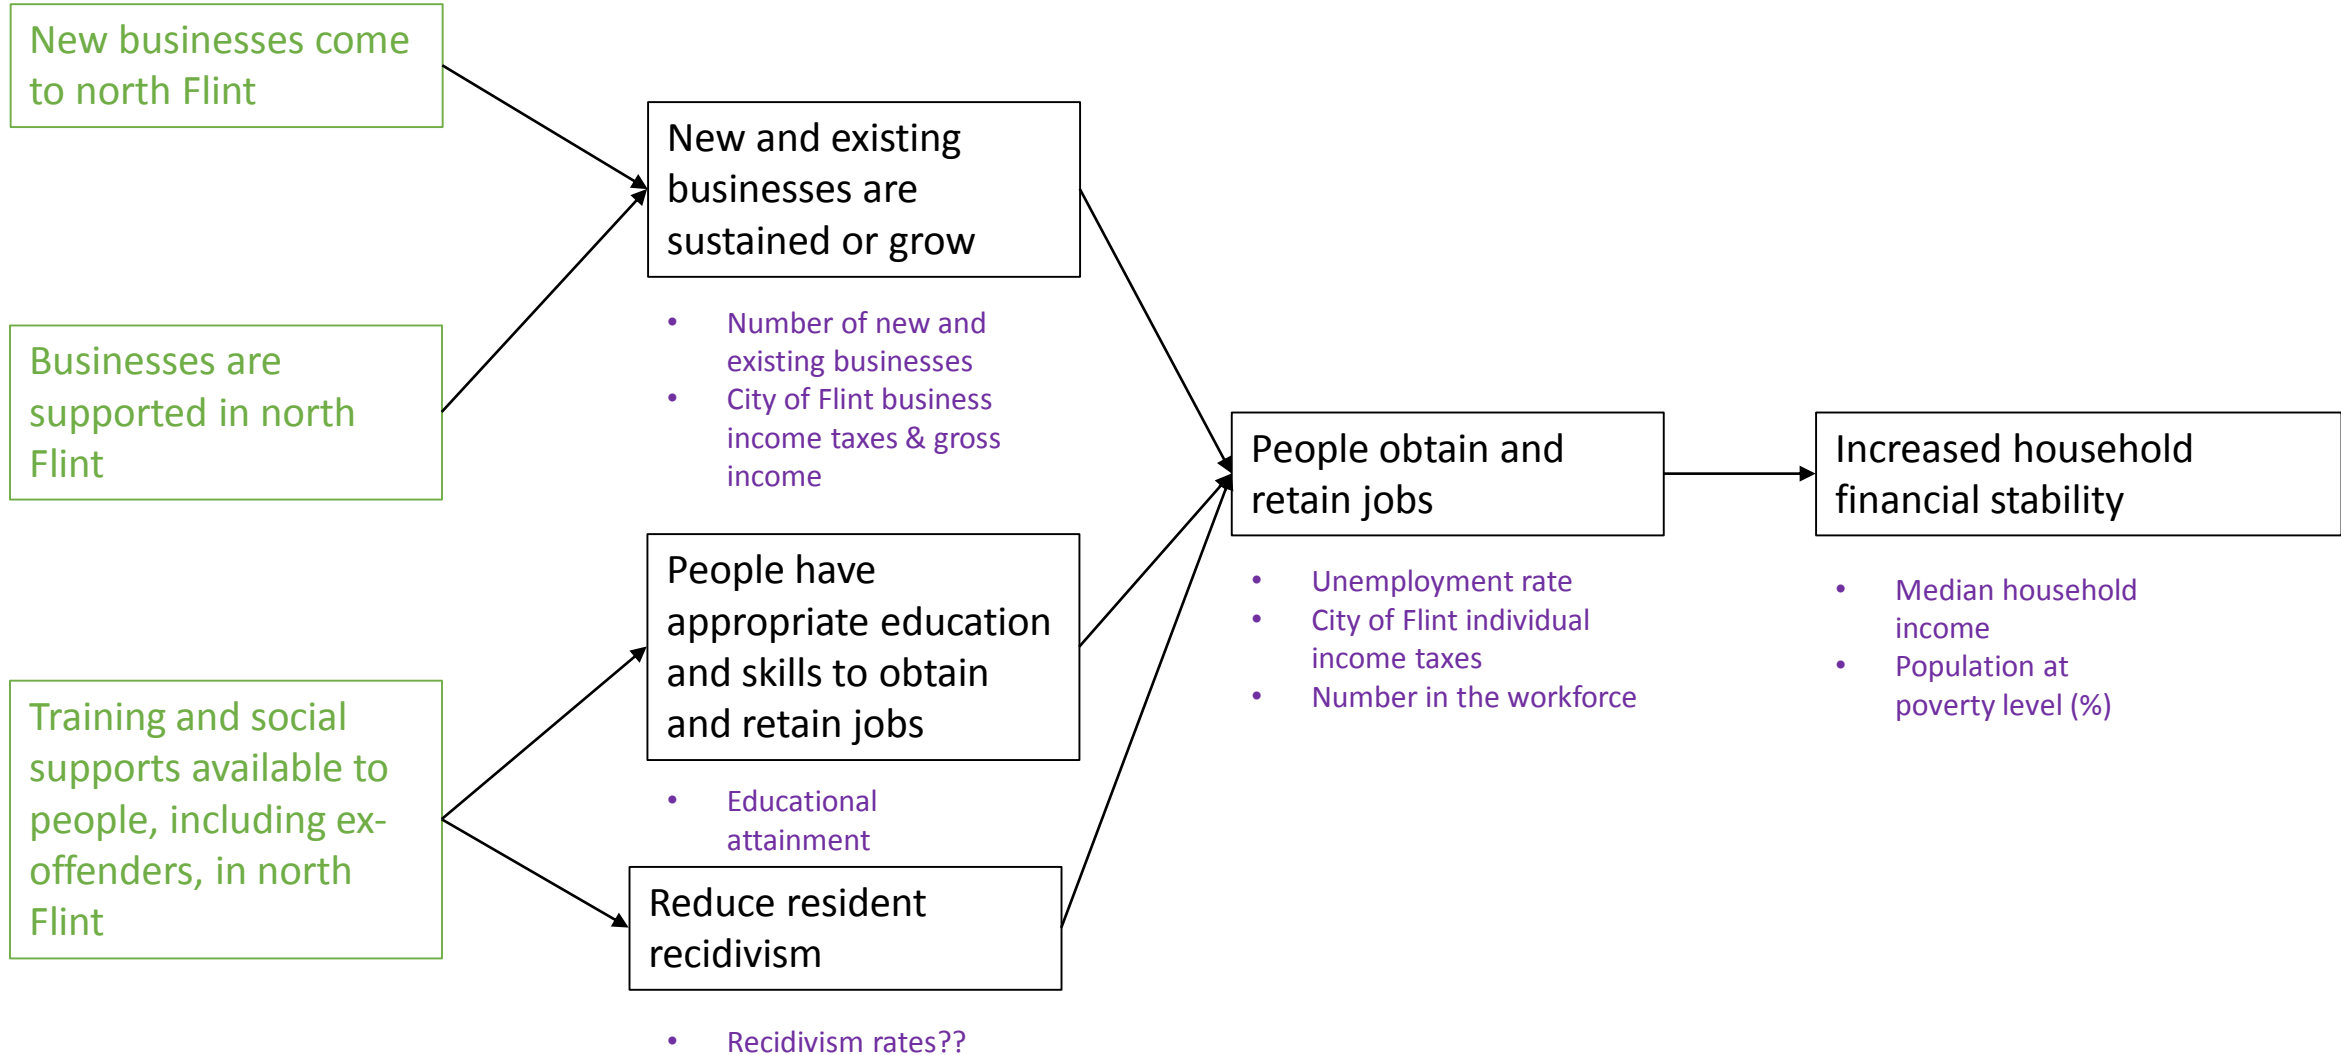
New businesses come to north Flint

Businesses are supported in north Flint

Training and social supports available to people, including ex-offenders, in north Flint

New and existing businesses are sustained or grow

- Number of new and existing businesses
- City of Flint business income taxes & gross income

People have appropriate education and skills to obtain and retain jobs

- Educational attainment

Reduce resident recidivism

- Recidivism rates??

People obtain and retain jobs

- Unemployment rate
- City of Flint individual income taxes
- Number in the workforce

Increased household financial stability

- Median household income
- Population at poverty level (%)